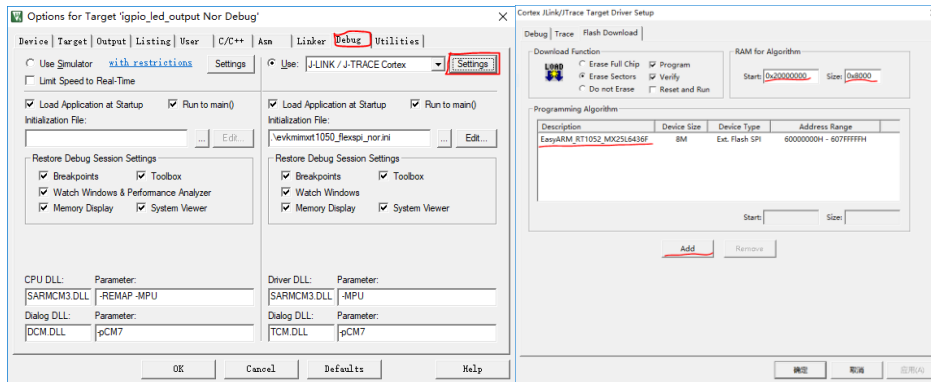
Options for Target 'igpio_led_output Nor Debug'

Device | Target | Output | Listing | User | C/C++ | Asm | Linker | Debug | Utilities

Use Simulator with restrictions Settings
Limit Speed to Real-Time

Load Application at Startup Run to main()
Initialization File:
... Edit...

Restore Debug Session Settings
Breakpoints Toolbox
Watch Windows & Performance Analyzer
Memory Display System Viewer

CPU DLL: Parameter:
SARMCM3.DLL -REMAP -MPU

Dialog DLL: Parameter:
DCM.DLL -pCM7

Use: J-LINK / J-TRACE Cortex Settings

Load Application at Startup Run to main()
Initialization File:
.\evkmimxrt1050_flexspi_nor.ini ... Edit...

Restore Debug Session Settings
Breakpoints Toolbox
Watch Windows
Memory Display System Viewer

Driver DLL: Parameter:
SARMCM3.DLL -MPU

Dialog DLL: Parameter:
TCM.DLL -pCM7

OK Cancel Defaults Help

Cortex JLink/JTrace Target Driver Setup

Debug | Trace | Flash Download

Download Function
LOAD
Erase Full Chip Program
Erase Sectors Verify
Do not Erase Reset and Run

RAM for Algorithm
Start: 0x20000000 Size: 0x8000

Programming Algorithm

| Description | Device Size | Device Type | Address Range |
|---|---|---|---|
| EasyARM_RT1052_MX25L6436F | 8M | Ext. Flash SPI | 60000000H - 607FFFFFH |

Start: Size:

Add Remove

确定 取消 应用(A)